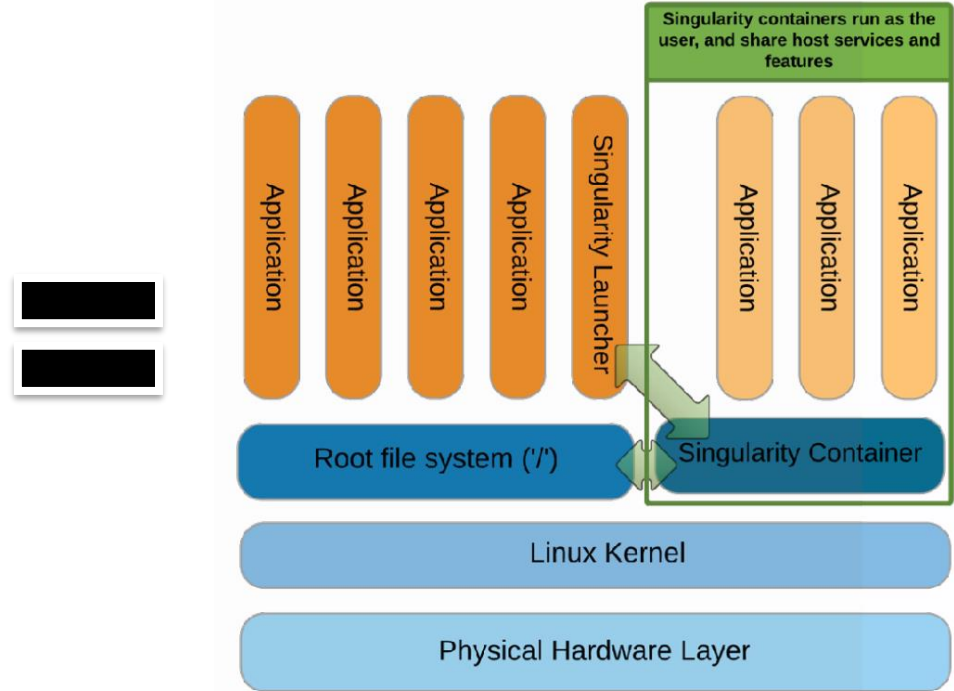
Singularity containers run as the user, and share host services and features

Application

Application

Application

Application

Singularity Launcher

Application

Application

Application

Root file system ('/')

Singularity Container

Linux Kernel

Physical Hardware Layer